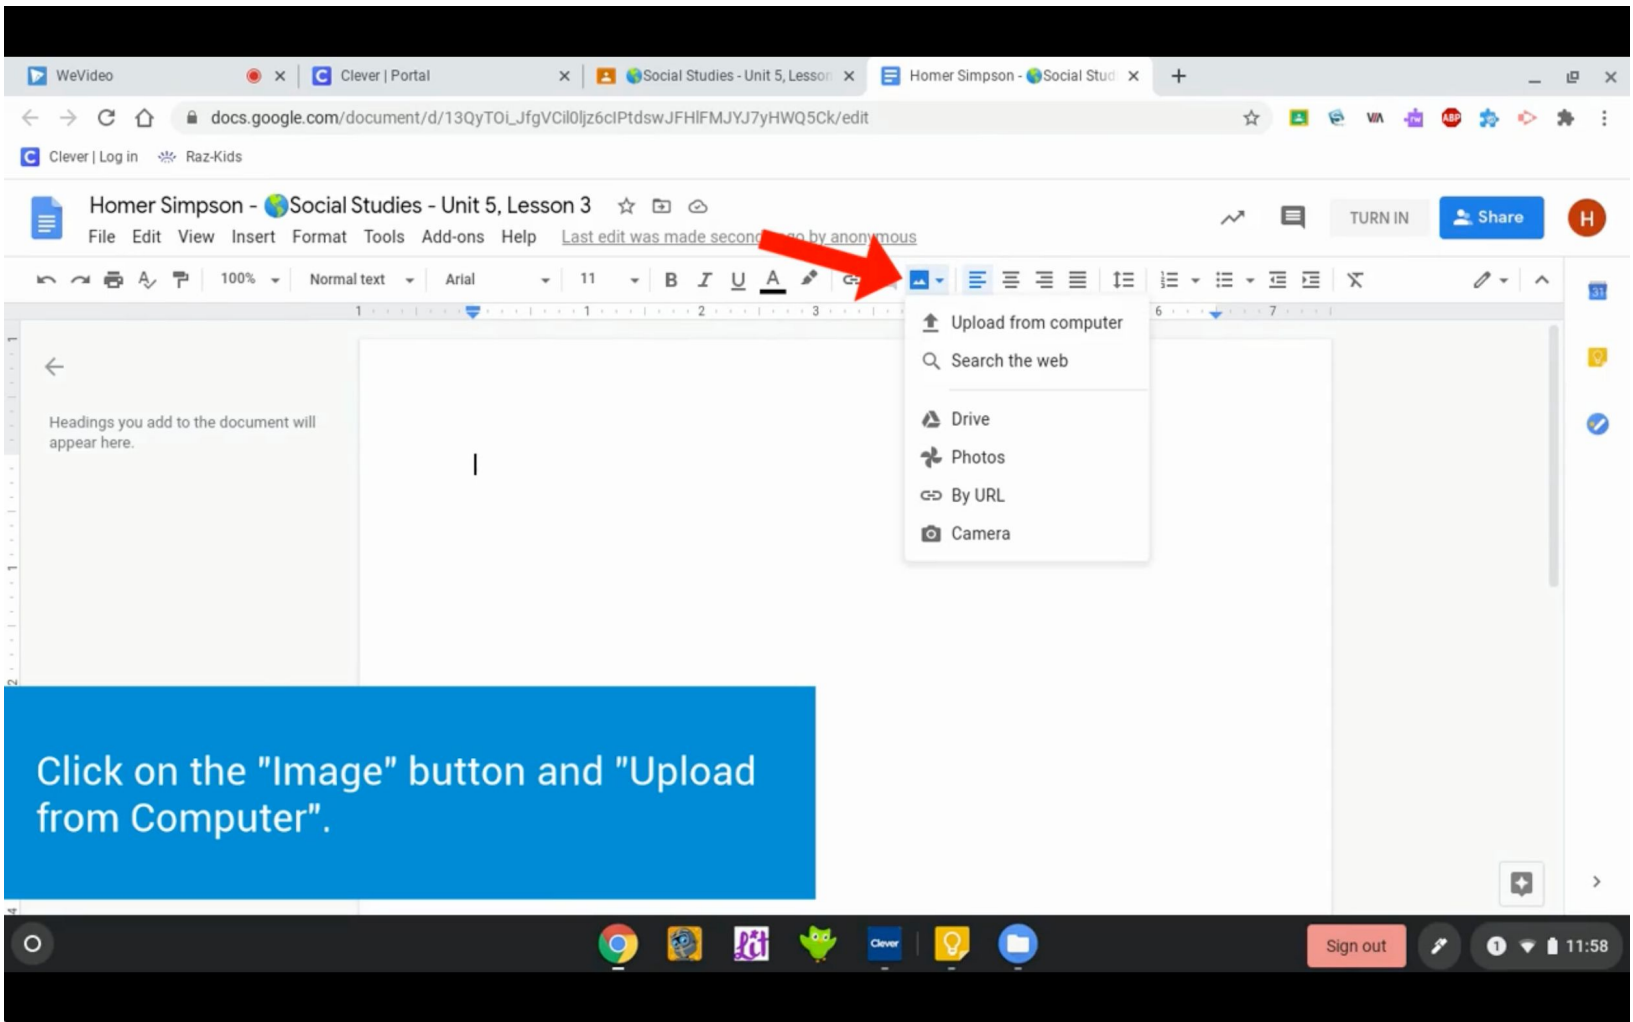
WeVideo
Clever | Portal
Social Studies - Unit 5, Lesson
Homer Simpson - Social Stud
docs.google.com/document/d/13QyTOi_JfgVCil0ljz6cIPtdswJFHlFMJYJ7yHWQ5Ck/edit
Clever | Log in
Raz-Kids

Homer Simpson - Social Studies - Unit 5, Lesson 3
File Edit View Insert Format Tools Add-ons Help Last edit was made second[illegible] ago by anonymous
TURN IN
Share
H

100% Normal text Arial 11

Upload from computer
Search the web
Drive
Photos
By URL
Camera

Headings you add to the document will appear here.

Click on the "Image" button and "Upload from Computer".

Sign out
11:58